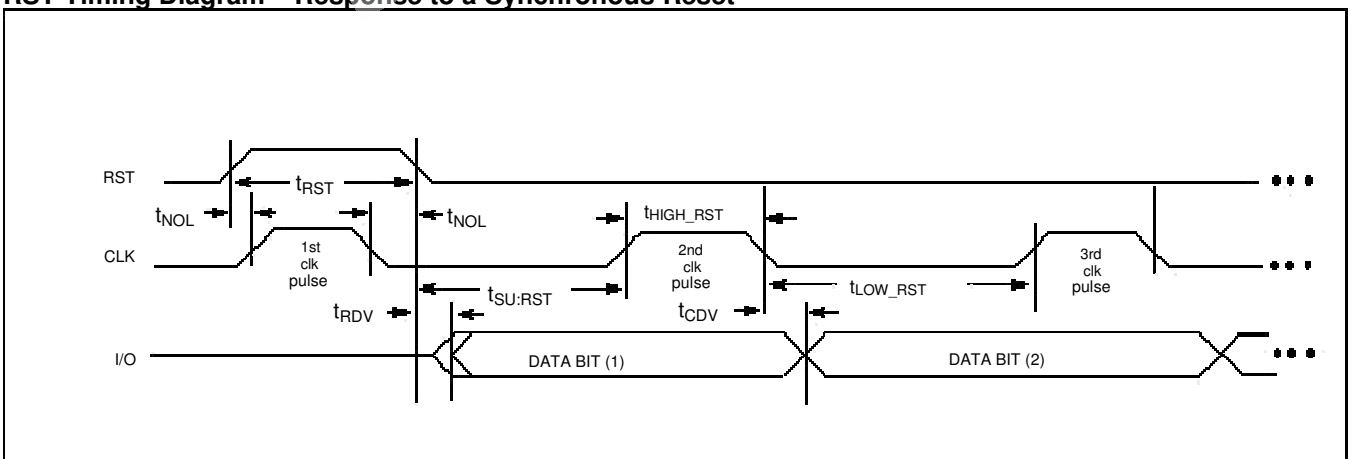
RST Timing Diagram – Response to a Synchronous Reset

RST

$t_{RST}$

$t_{NOL}$

$t_{NOL}$

$t_{HIGH\_RST}$

CLK

1st clk pulse

2nd clk pulse

3rd clk pulse

$t_{SU:RST}$

$t_{LOW\_RST}$

$t_{RDV}$

$t_{CDV}$

I/O

DATA BIT (1)

DATA BIT (2)